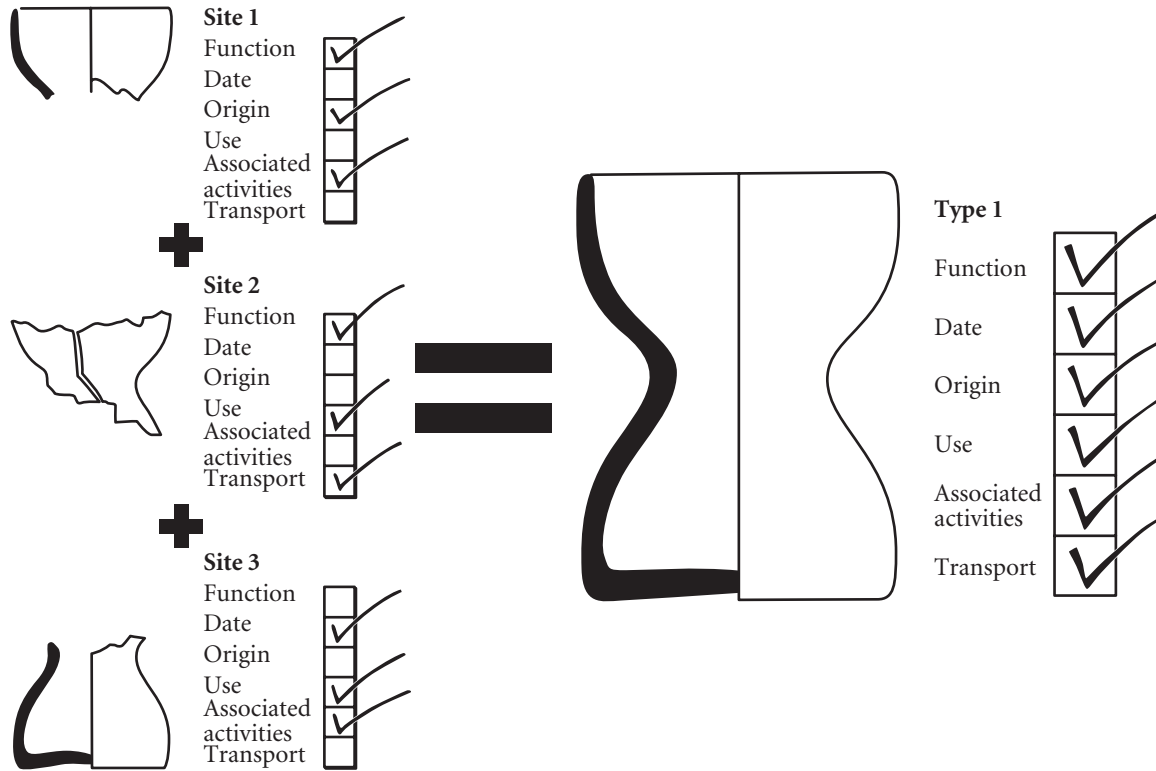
Site 1
Function
Date
Origin
Use
Associated activities
Transport

Site 2
Function
Date
Origin
Use
Associated activities
Transport

Site 3
Function
Date
Origin
Use
Associated activities
Transport

Type 1
Function
Date
Origin
Use
Associated activities
Transport